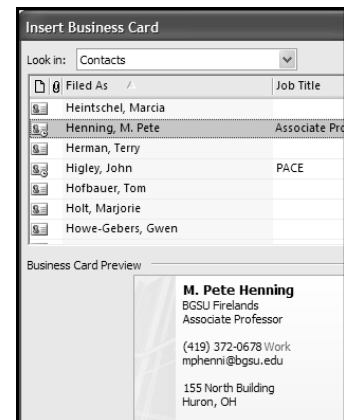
Insert Business Card

Look in: Contacts

| Filed As | Job Title |
|---|---|
| Heintschel, Marcia | |
| Henning, M. Pete | Associate Pro |
| Herman, Terry | |
| Higley, John | PACE |
| Hofbauer, Tom | |
| Holt, Marjorie | |
| Howe-Gebers, Gwen | |

Business Card Preview

M. Pete Henning
BGSU Firelands
Associate Professor

(419) 372-0678 Work
mphenni@bgsu.edu

155 North Building
Huron, OH